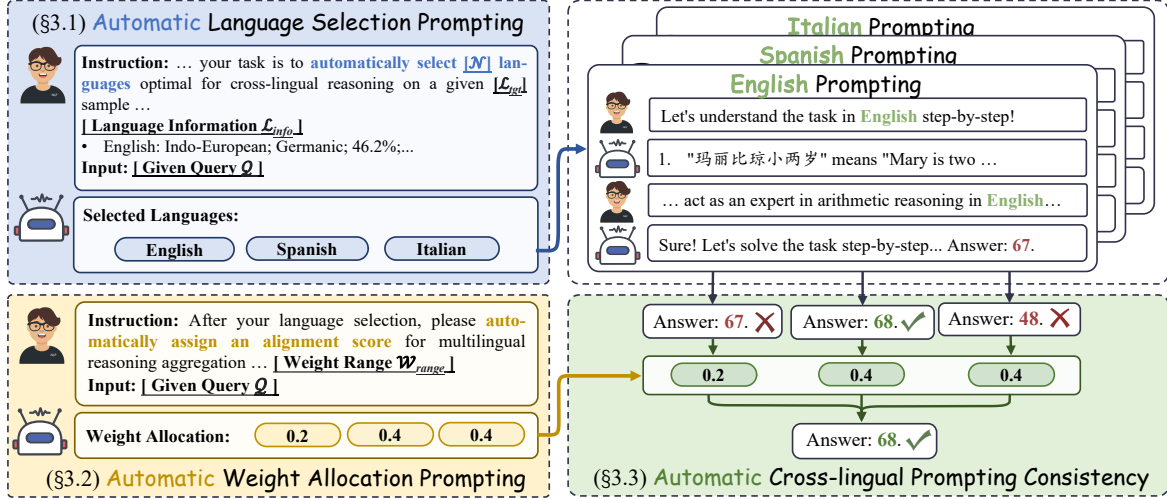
(§3.1) Automatic Language Selection Prompting

Instruction: … your task is to automatically select $[|\mathcal{N}|]$ languages optimal for cross-lingual reasoning on a given $[\mathcal{L}_{tgt}]$ sample …

[ Language Information $\mathcal{L}_{info}$ ]

• English: Indo-European; Germanic; 46.2%;...

Input: [ Given Query $\mathcal{Q}$ ]

Selected Languages:

English

Spanish

Italian

Italian Prompting

Spanish Prompting

English Prompting

Let's understand the task in English step-by-step!

1. "玛丽比琼小两岁" means "Mary is two …

… act as an expert in arithmetic reasoning in English…

Sure! Let's solve the task step-by-step... Answer: 67.

Instruction: After your language selection, please automatically assign an alignment score for multilingual reasoning aggregation … [ Weight Range $\mathcal{W}_{range}$ ]

Input: [ Given Query $\mathcal{Q}$ ]

Weight Allocation:

0.2

0.4

0.4

(§3.2) Automatic Weight Allocation Prompting

Answer: 67.

Answer: 68.

Answer: 48.

0.2

0.4

0.4

Answer: 68.

(§3.3) Automatic Cross-lingual Prompting Consistency